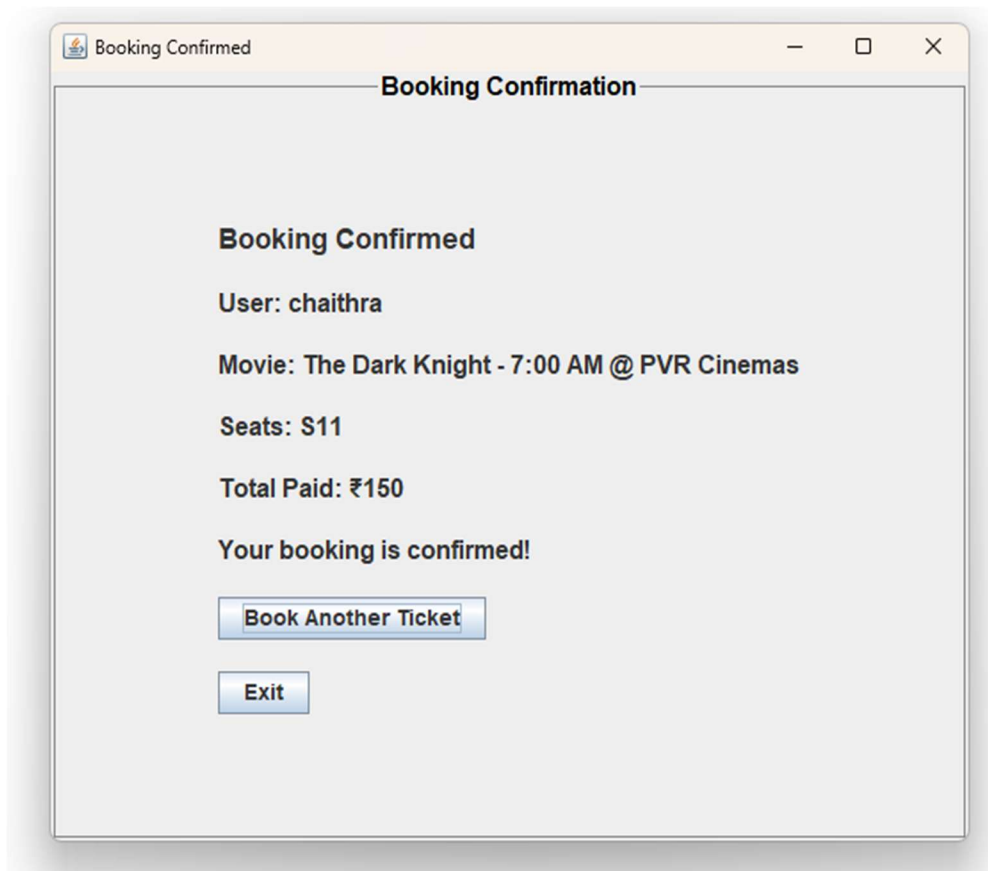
Booking Confirmed

Booking Confirmation

Booking Confirmed

User: chaithra

Movie: The Dark Knight - 7:00 AM @ PVR Cinemas

Seats: S11

Total Paid: ₹150

Your booking is confirmed!

Book Another Ticket

Exit